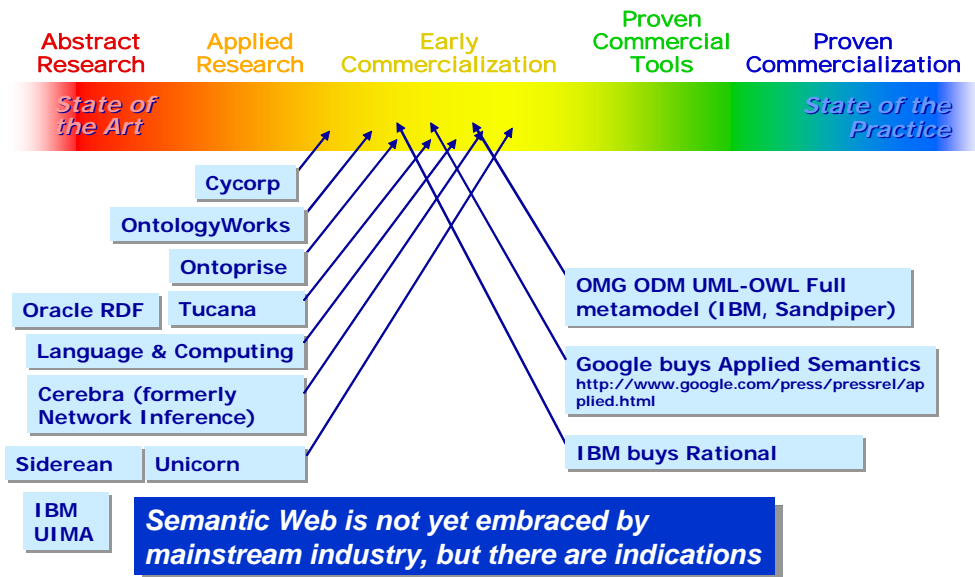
Abstract Research

Applied Research

Early Commercialization

Proven Commercial Tools

Proven Commercialization

State of the Art

State of the Practice

Cycorp

OntologyWorks

Ontoprise

Oracle RDF

Tucana

Language & Computing

Cerebra (formerly Network Inference)

Siderean

Unicorn

IBM UIMA

OMG ODM UML-OWL Full metamodel (IBM, Sandpiper)

Google buys Applied Semantics
http://www.google.com/press/pressrel/applied.html

IBM buys Rational

Semantic Web is not yet embraced by mainstream industry, but there are indications